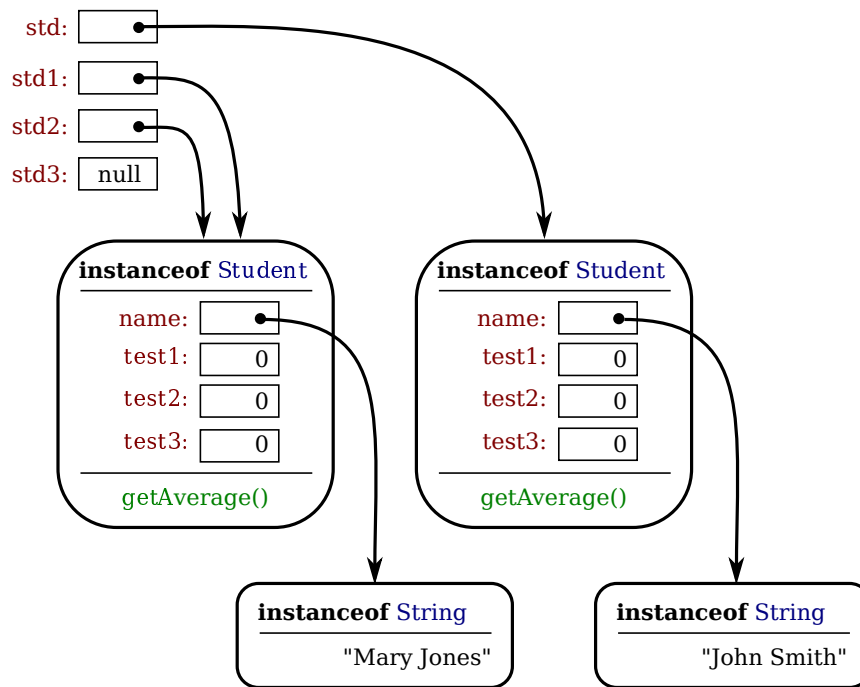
std:

std1:

std2:

std3: null

**instanceof** Student

name:

test1: 0

test2: 0

test3: 0

getAverage()

**instanceof** Student

name:

test1: 0

test2: 0

test3: 0

getAverage()

**instanceof** String

"Mary Jones"

**instanceof** String

"John Smith"